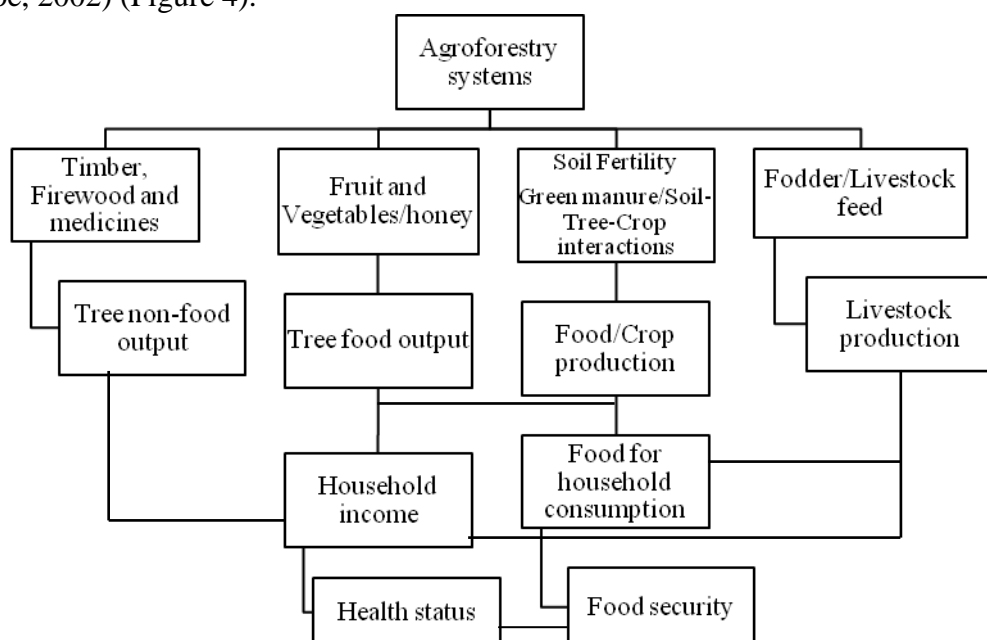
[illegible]e, 2002) (Figure 4).

Agroforestry systems

Timber, Firewood and medicines

Fruit and Vegetables/honey

Soil Fertility Green manure/Soil-Tree-Crop interactions

Fodder/Livestock feed

Tree non-food output

Tree food output

Food/Crop production

Livestock production

Household income

Food for household consumption

Health status

Food security